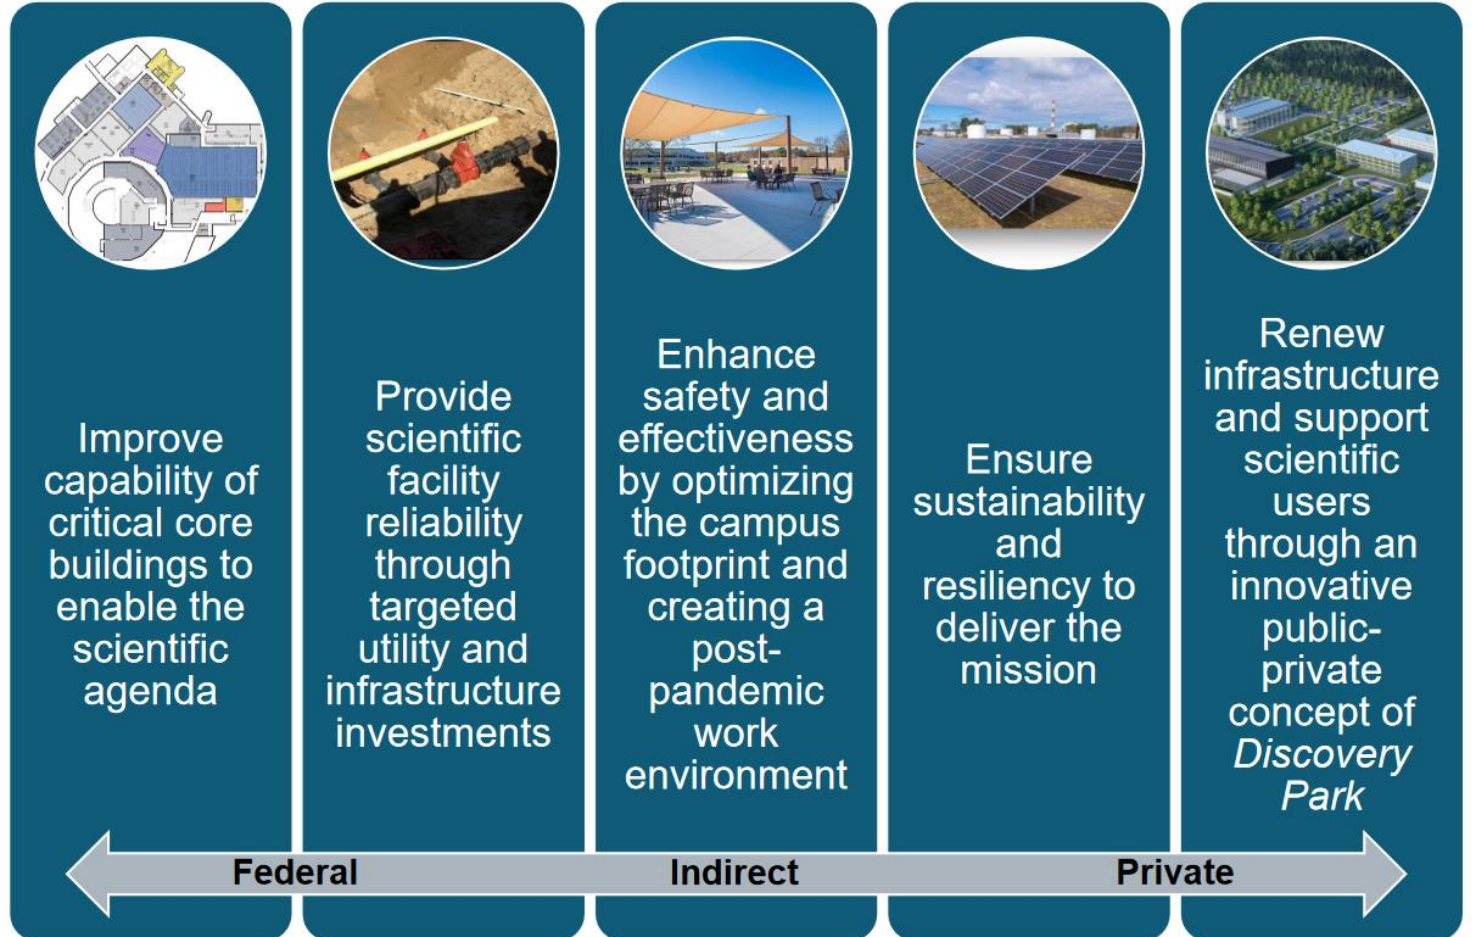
Improve capability of critical core buildings to enable the scientific agenda

Provide scientific facility reliability through targeted utility and infrastructure investments

Enhance safety and effectiveness by optimizing the campus footprint and creating a post-pandemic work environment

Ensure sustainability and resiliency to deliver the mission

Renew infrastructure and support scientific users through an innovative public-private concept of *Discovery Park*

Federal

Indirect

Private